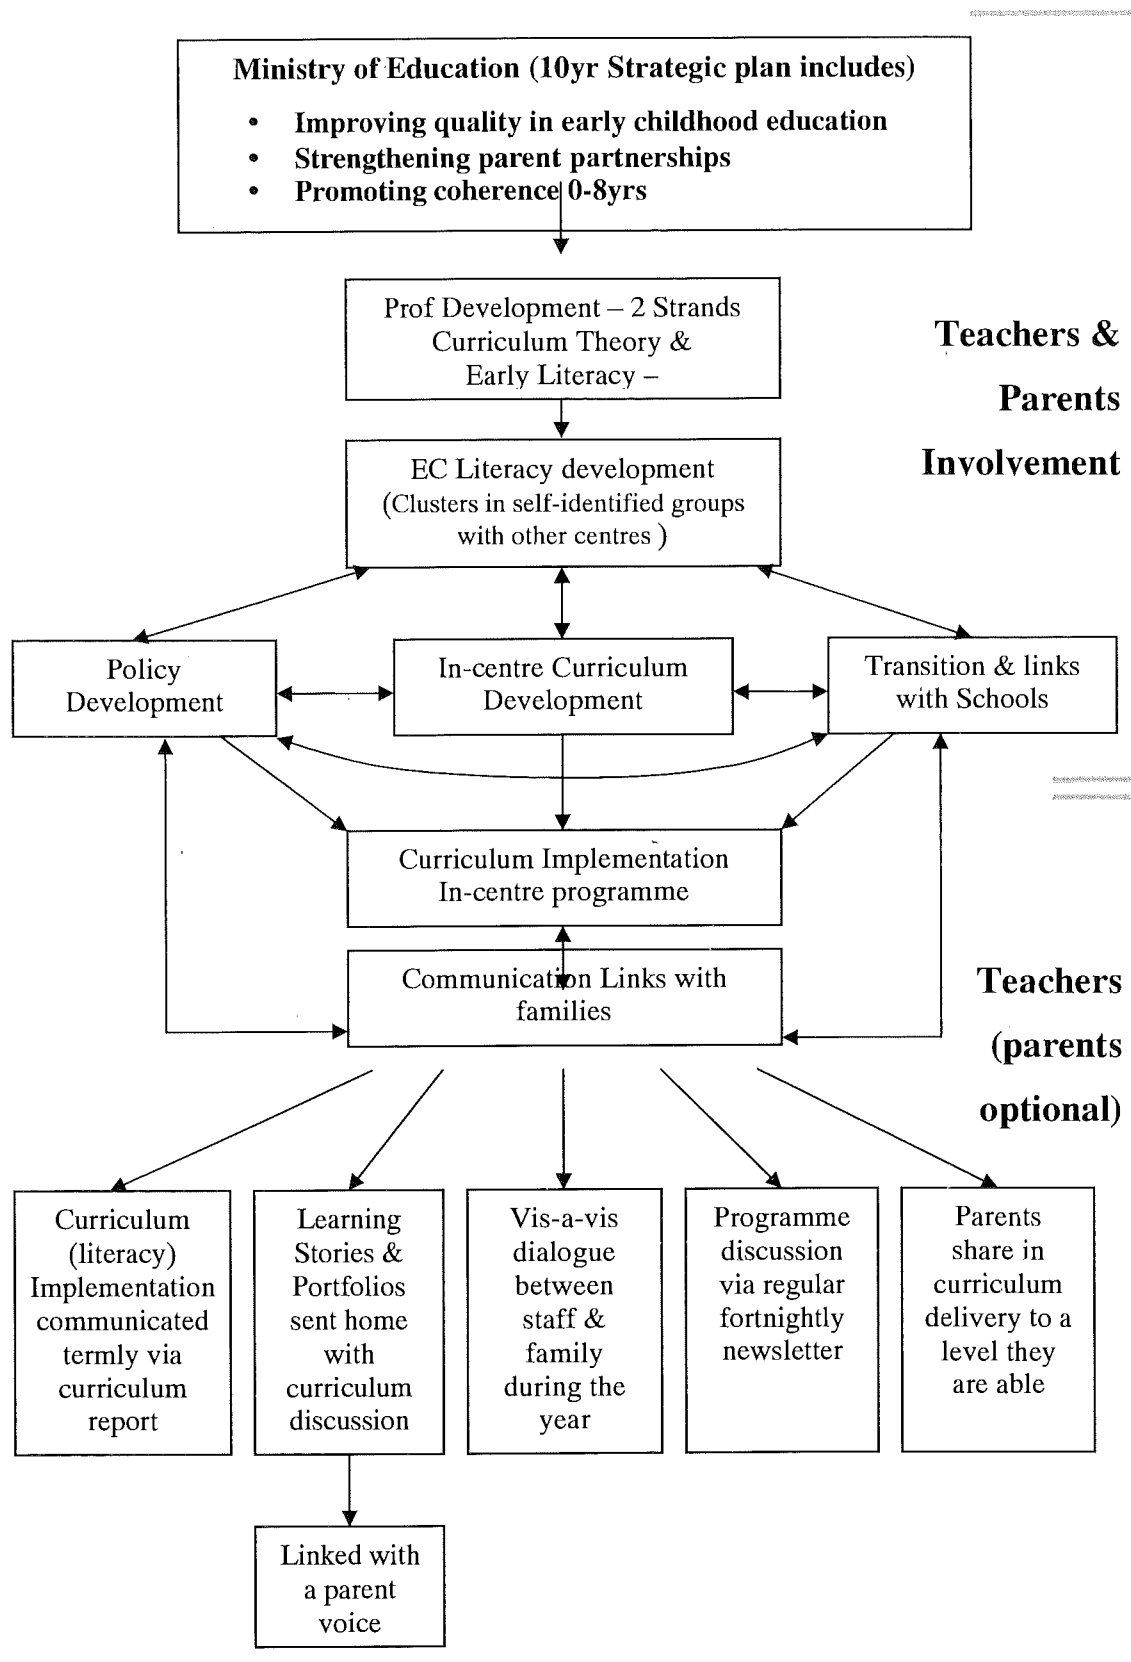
Ministry of Education (10yr Strategic plan includes)

- Improving quality in early childhood education
- Strengthening parent partnerships
- Promoting coherence 0-8yrs

Prof Development – 2 Strands Curriculum Theory & Early Literacy –

Teachers & Parents Involvement

EC Literacy development (Clusters in self-identified groups with other centres )

Policy Development

In-centre Curriculum Development

Transition & links with Schools

Curriculum Implementation In-centre programme

Communication Links with families

Teachers (parents optional)

Curriculum (literacy) Implementation communicated termly via curriculum report

Learning Stories & Portfolios sent home with curriculum discussion

Vis-a-vis dialogue between staff & family during the year

Programme discussion via regular fortnightly newsletter

Parents share in curriculum delivery to a level they are able

Linked with a parent voice